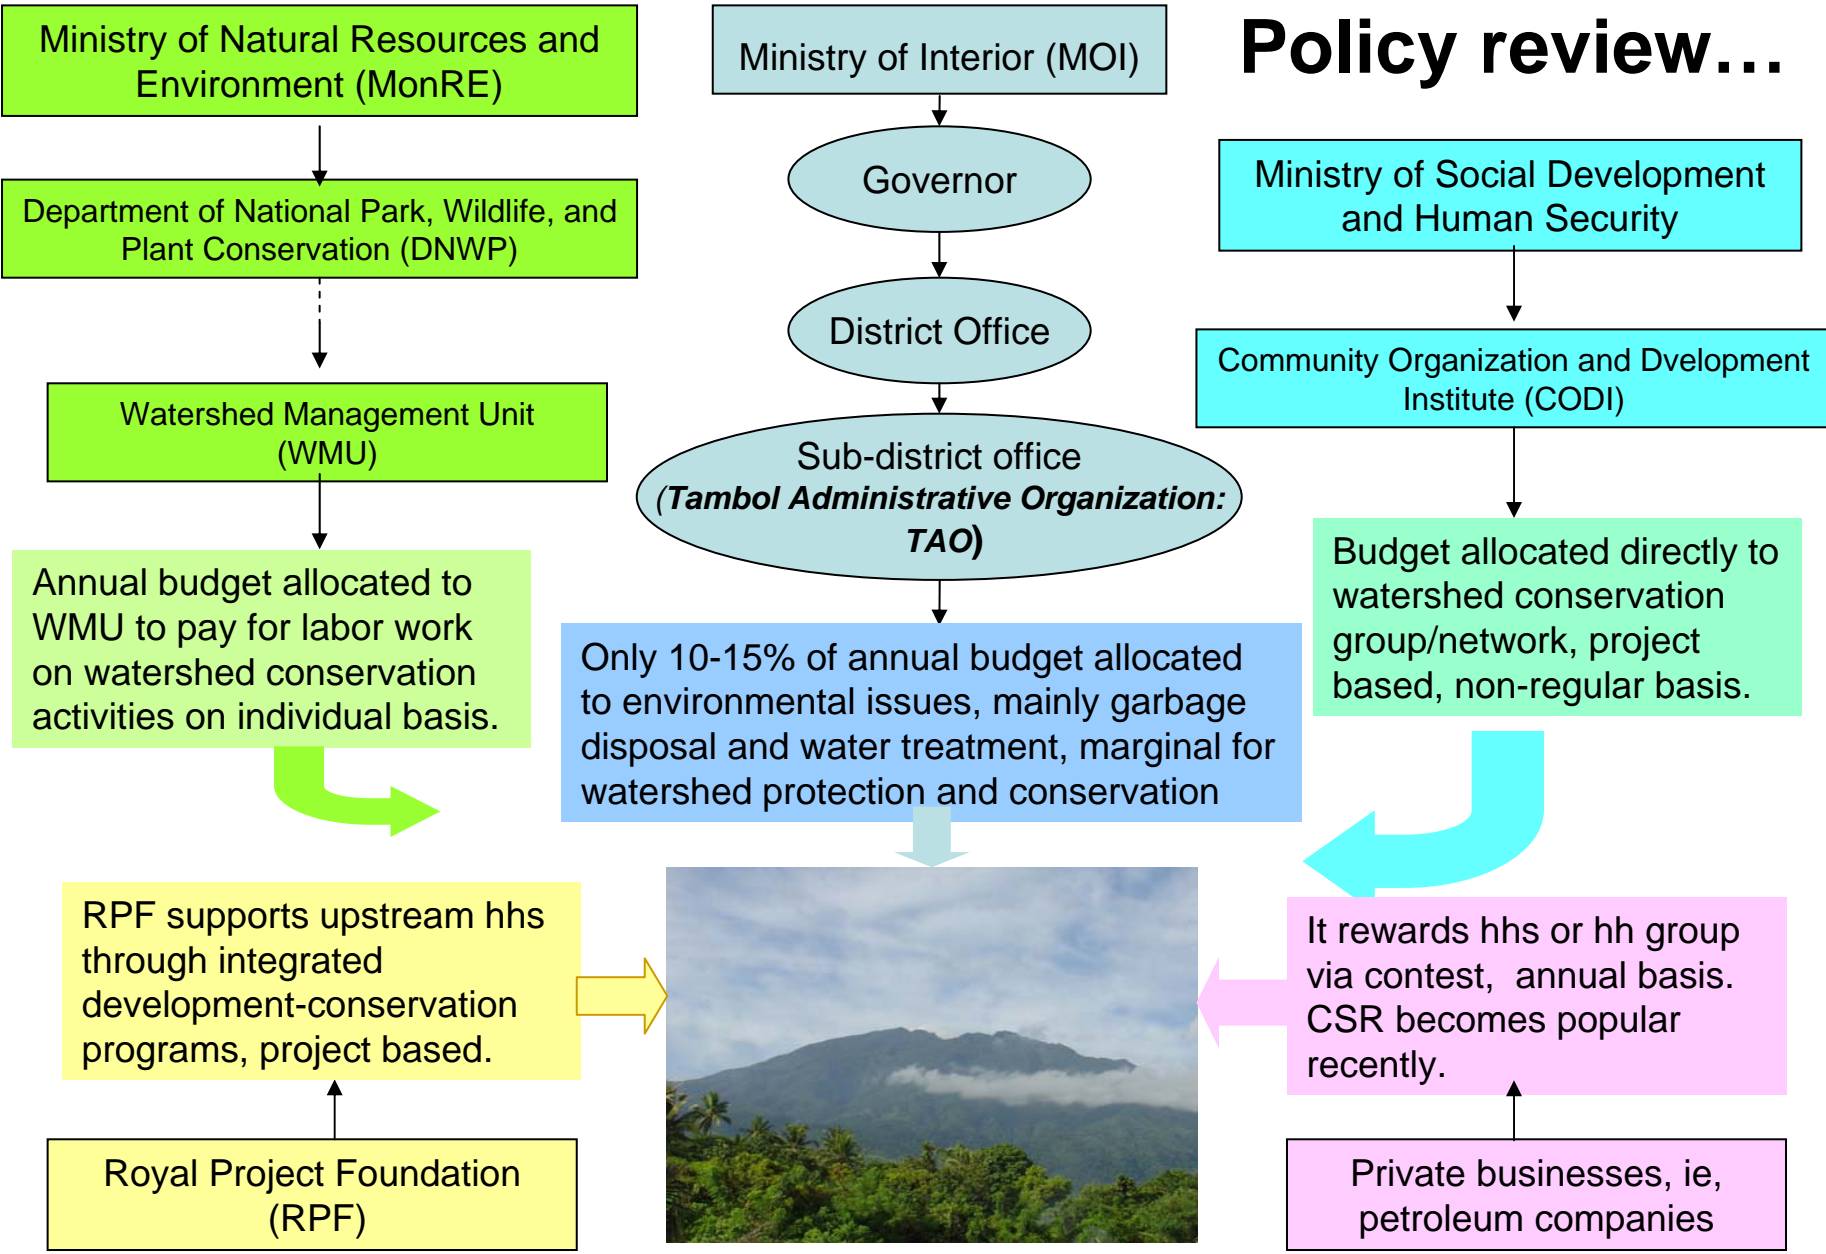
Policy review…

Ministry of Natural Resources and Environment (MonRE)

Department of National Park, Wildlife, and Plant Conservation (DNWP)

Watershed Management Unit (WMU)

Annual budget allocated to WMU to pay for labor work on watershed conservation activities on individual basis.

Ministry of Interior (MOI)

Governor

District Office

Sub-district office (*Tambol Administrative Organization: TAO*)

Only 10-15% of annual budget allocated to environmental issues, mainly garbage disposal and water treatment, marginal for watershed protection and conservation

Ministry of Social Development and Human Security

Community Organization and Dvelopment Institute (CODI)

Budget allocated directly to watershed conservation group/network, project based, non-regular basis.

RPF supports upstream hhs through integrated development-conservation programs, project based.

Royal Project Foundation (RPF)

It rewards hhs or hh group via contest, annual basis. CSR becomes popular recently.

Private businesses, ie, petroleum companies